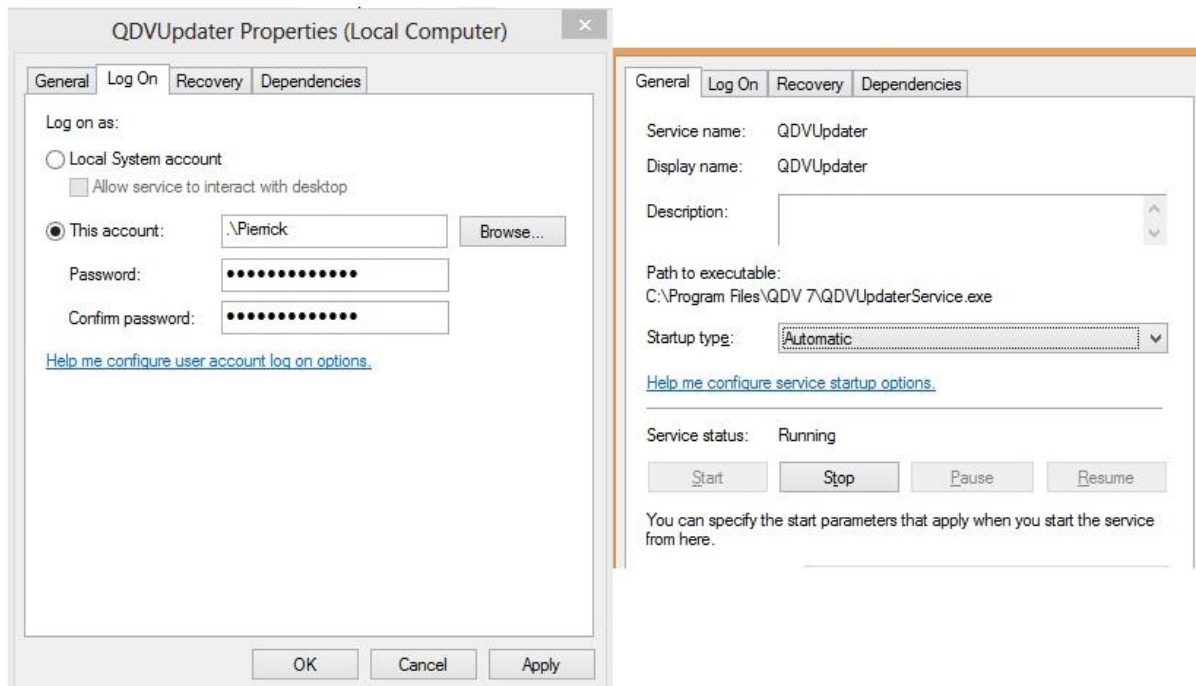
QDVUpdater Properties (Local Computer)

General | Log On | Recovery | Dependencies

Log on as:

Local System account

Allow service to interact with desktop

This account: .\Pierrick Browse...

Password: •••••••••••••

Confirm password: •••••••••••••

Help me configure user account log on options.

OK Cancel Apply

General | Log On | Recovery | Dependencies

Service name: QDVUpdater

Display name: QDVUpdater

Description:

Path to executable:
C:\Program Files\QDV 7\QDVUpdaterService.exe

Startup type: Automatic

Help me configure service startup options.

Service status: Running

Start Stop Pause Resume

You can specify the start parameters that apply when you start the service from here.